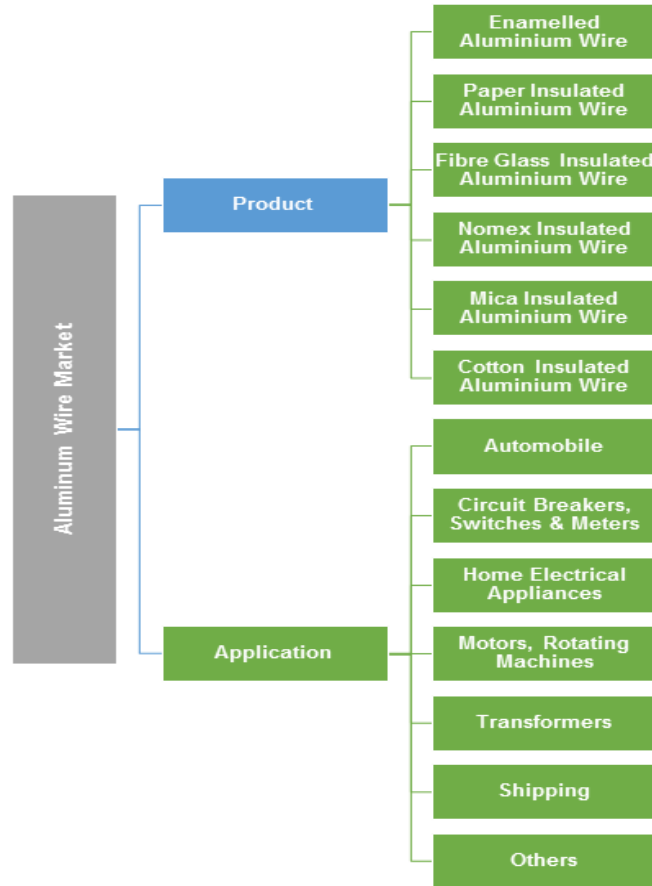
Aluminum Wire Market

Product

Enamelled Aluminium Wire

Paper Insulated Aluminium Wire

Fibre Glass Insulated Aluminium Wire

Nomex Insulated Aluminium Wire

Mica Insulated Aluminium Wire

Cotton Insulated Aluminium Wire

Application

Automobile

Circuit Breakers, Switches & Meters

Home Electrical Appliances

Motors, Rotating Machines

Transformers

Shipping

Others